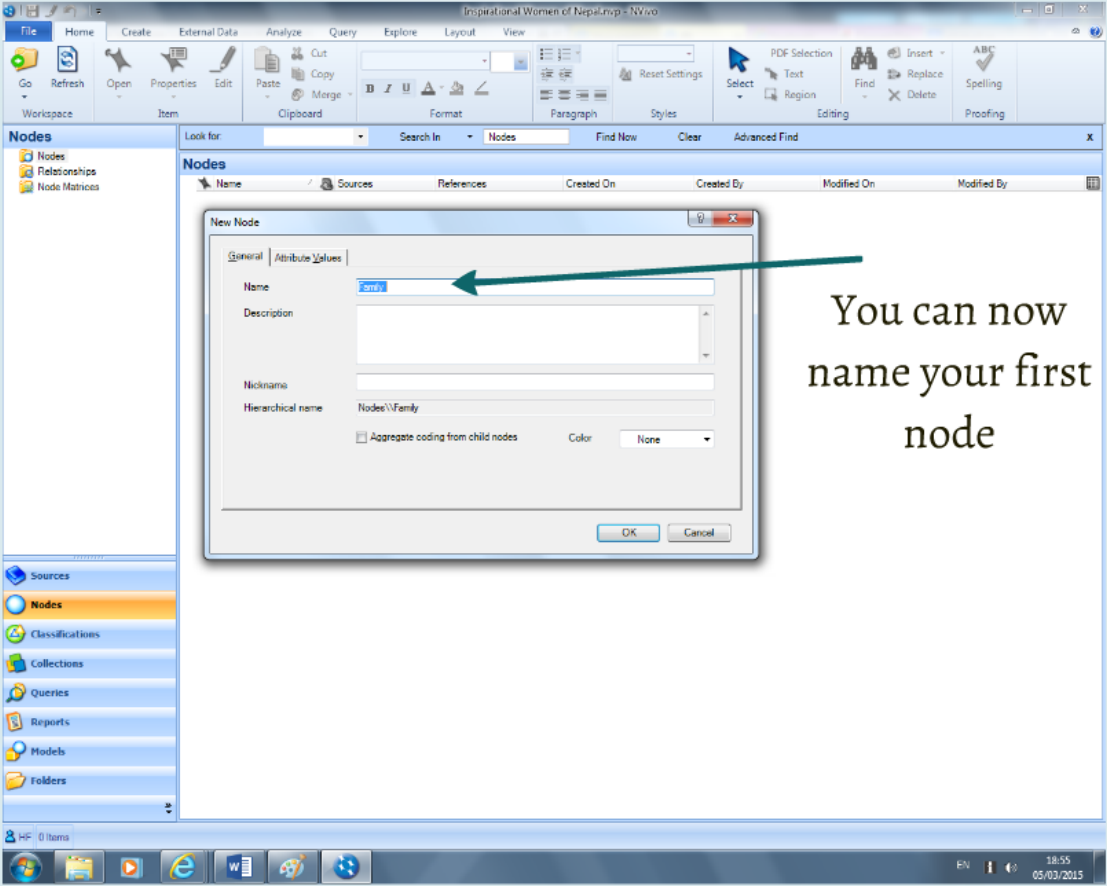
Inspirational Women of Nepal.nvp - NVivo

File Home Create External Data Analyze Query Explore Layout View

Go Refresh
Workspace
Open Properties Edit
Item
Paste Cut Copy Merge
Clipboard
B I U
Format
Paragraph
Reset Settings
Styles
Select PDF Selection Text Region
Find Insert Replace Delete
Editing
Spelling
Proofing

Nodes
Nodes
Relationships
Node Matrices

Look for: Search In Nodes Find Now Clear Advanced Find x

Nodes
Name Sources References Created On Created By Modified On Modified By

New Node
General Attribute Values
Name Family
Description
Nickname
Hierarchical name Nodes\\Family
Aggregate coding from child nodes Color None
OK Cancel

You can now name your first node

Sources
Nodes
Classifications
Collections
Queries
Reports
Models
Folders

HF 0 Items

EN 18:55 05/03/2015